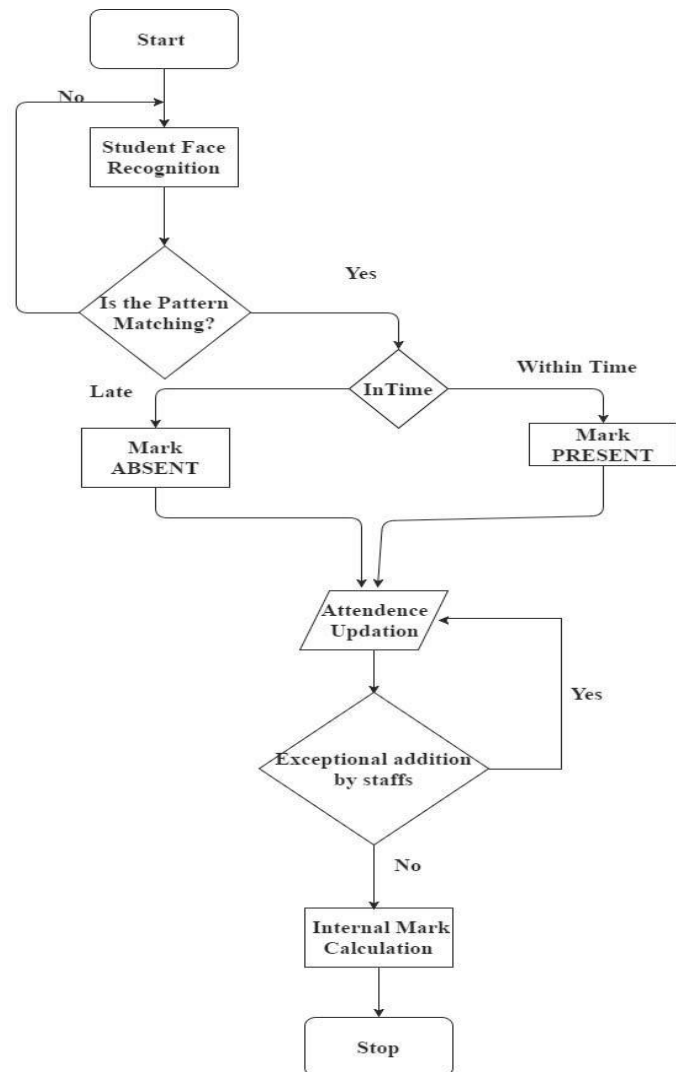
Start

No

Student Face Recognition

Is the Pattern Matching?

Yes

InTime

Late

Within Time

Mark ABSENT

Mark PRESENT

Attendence Updation

Yes

Exceptional addition by staffs

No

Internal Mark Calculation

Stop